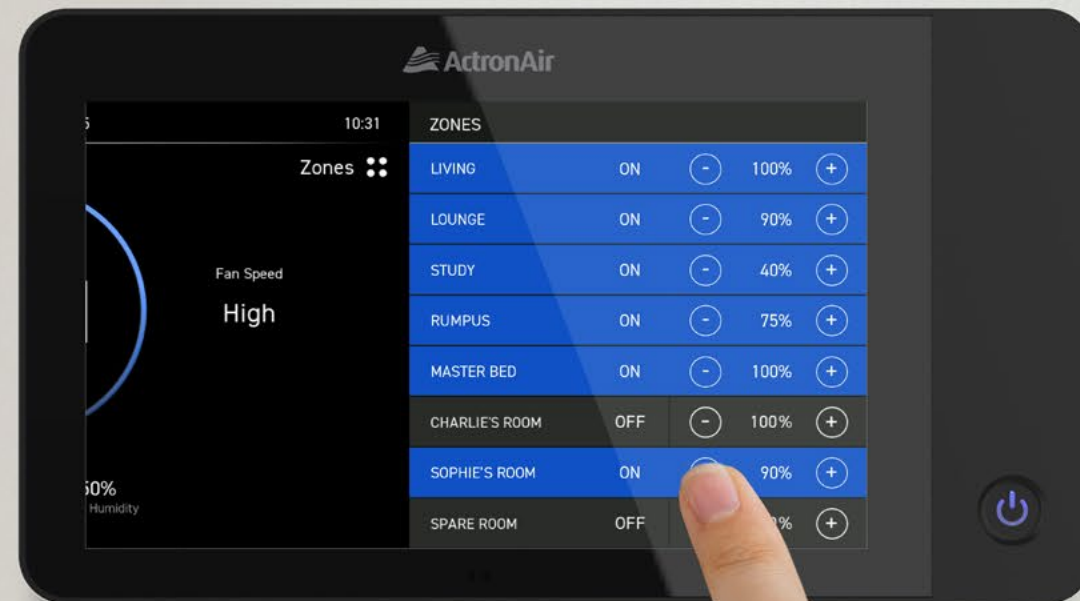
ActronAir

5

10:31

Zones

Fan Speed

High

50%

Humidity

ZONES

| | | | | |
|---|---|---|---|---|
| LIVING | ON | - | 100% | + |
| LOUNGE | ON | - | 90% | + |
| STUDY | ON | - | 40% | + |
| RUMPUS | ON | - | 75% | + |
| MASTER BED | ON | - | 100% | + |
| CHARLIE'S ROOM | OFF | - | 100% | + |
| SOPHIE'S ROOM | ON | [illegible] | 90% | + |
| SPARE ROOM | OFF | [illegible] | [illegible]% | + |